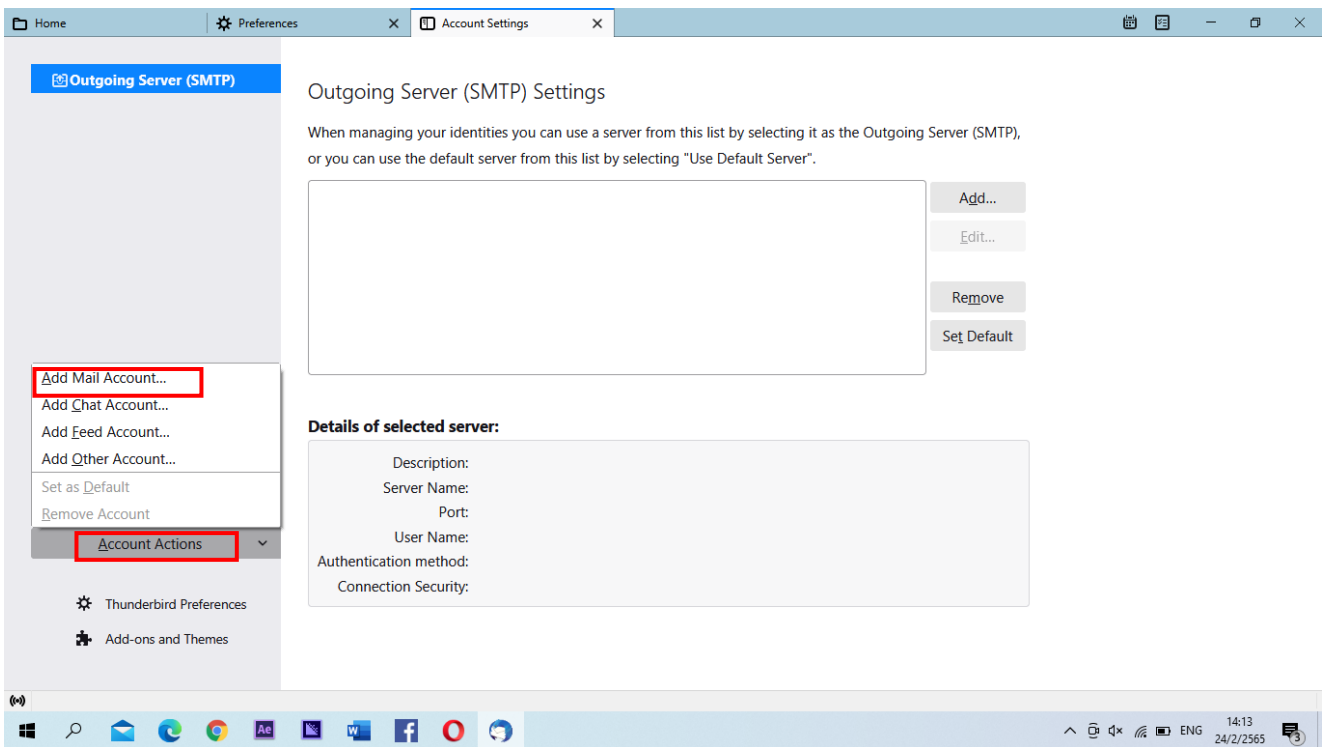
Home
Preferences
Account Settings

Outgoing Server (SMTP)

Outgoing Server (SMTP) Settings

When managing your identities you can use a server from this list by selecting it as the Outgoing Server (SMTP), or you can use the default server from this list by selecting "Use Default Server".

Add...
Edit...
Remove
Set Default

Add Mail Account...
Add Chat Account...
Add Feed Account...
Add Other Account...
Set as Default
Remove Account
Account Actions

Details of selected server:

Description:
Server Name:
Port:
User Name:
Authentication method:
Connection Security:

Thunderbird Preferences
Add-ons and Themes

Ae
ENG
14:13
24/2/2565
3